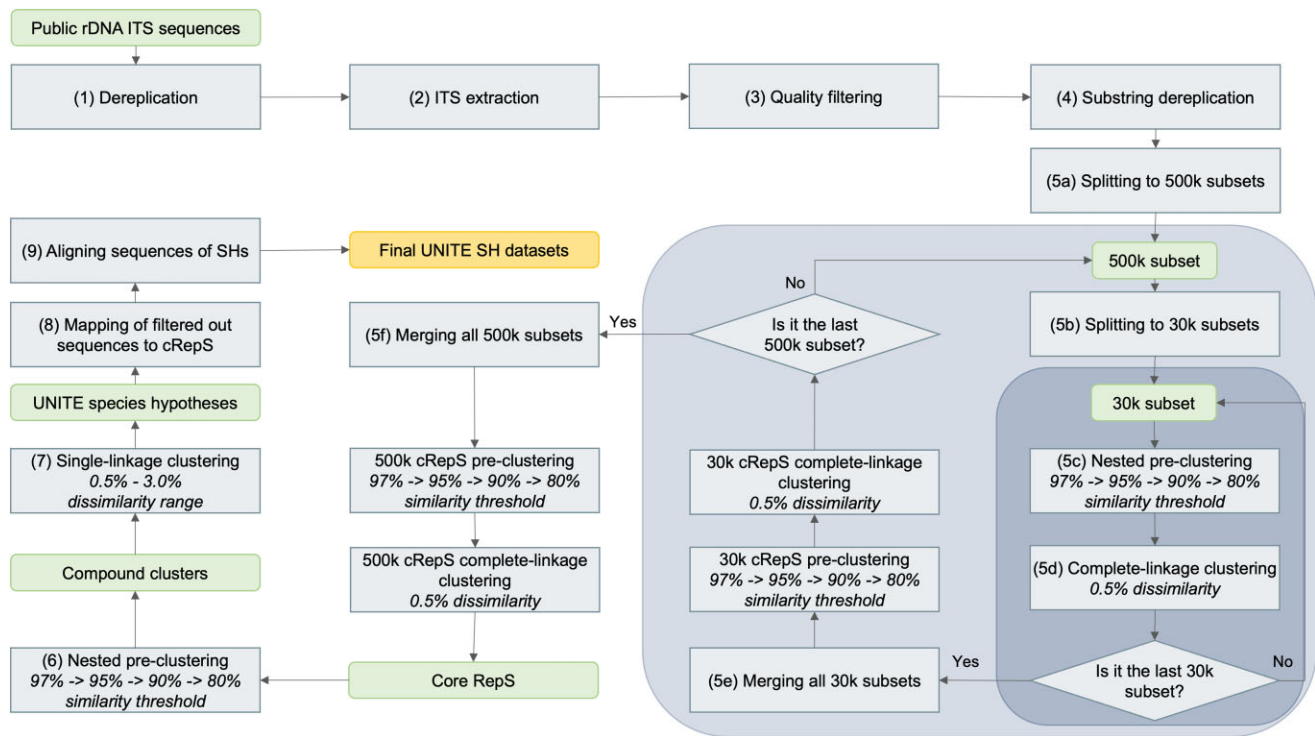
Public rDNA ITS sequences

(1) Dereplication

(2) ITS extraction

(3) Quality filtering

(4) Substring dereplication

(5a) Splitting to 500k subsets

500k subset

(5b) Splitting to 30k subsets

30k subset

(5c) Nested pre-clustering
97% -> 95% -> 90% -> 80%
similarity threshold

(5d) Complete-linkage clustering
0.5% dissimilarity

Is it the last 30k subset?

No

Yes

(5e) Merging all 30k subsets

30k cRepS pre-clustering
97% -> 95% -> 90% -> 80%
similarity threshold

30k cRepS complete-linkage clustering
0.5% dissimilarity

Is it the last 500k subset?

No

Yes

(5f) Merging all 500k subsets

500k cRepS pre-clustering
97% -> 95% -> 90% -> 80%
similarity threshold

500k cRepS complete-linkage clustering
0.5% dissimilarity

Core RepS

(6) Nested pre-clustering
97% -> 95% -> 90% -> 80%
similarity threshold

Compound clusters

(7) Single-linkage clustering
0.5% - 3.0%
dissimilarity range

UNITE species hypotheses

(8) Mapping of filtered out sequences to cRepS

(9) Aligning sequences of SHs

Final UNITE SH datasets